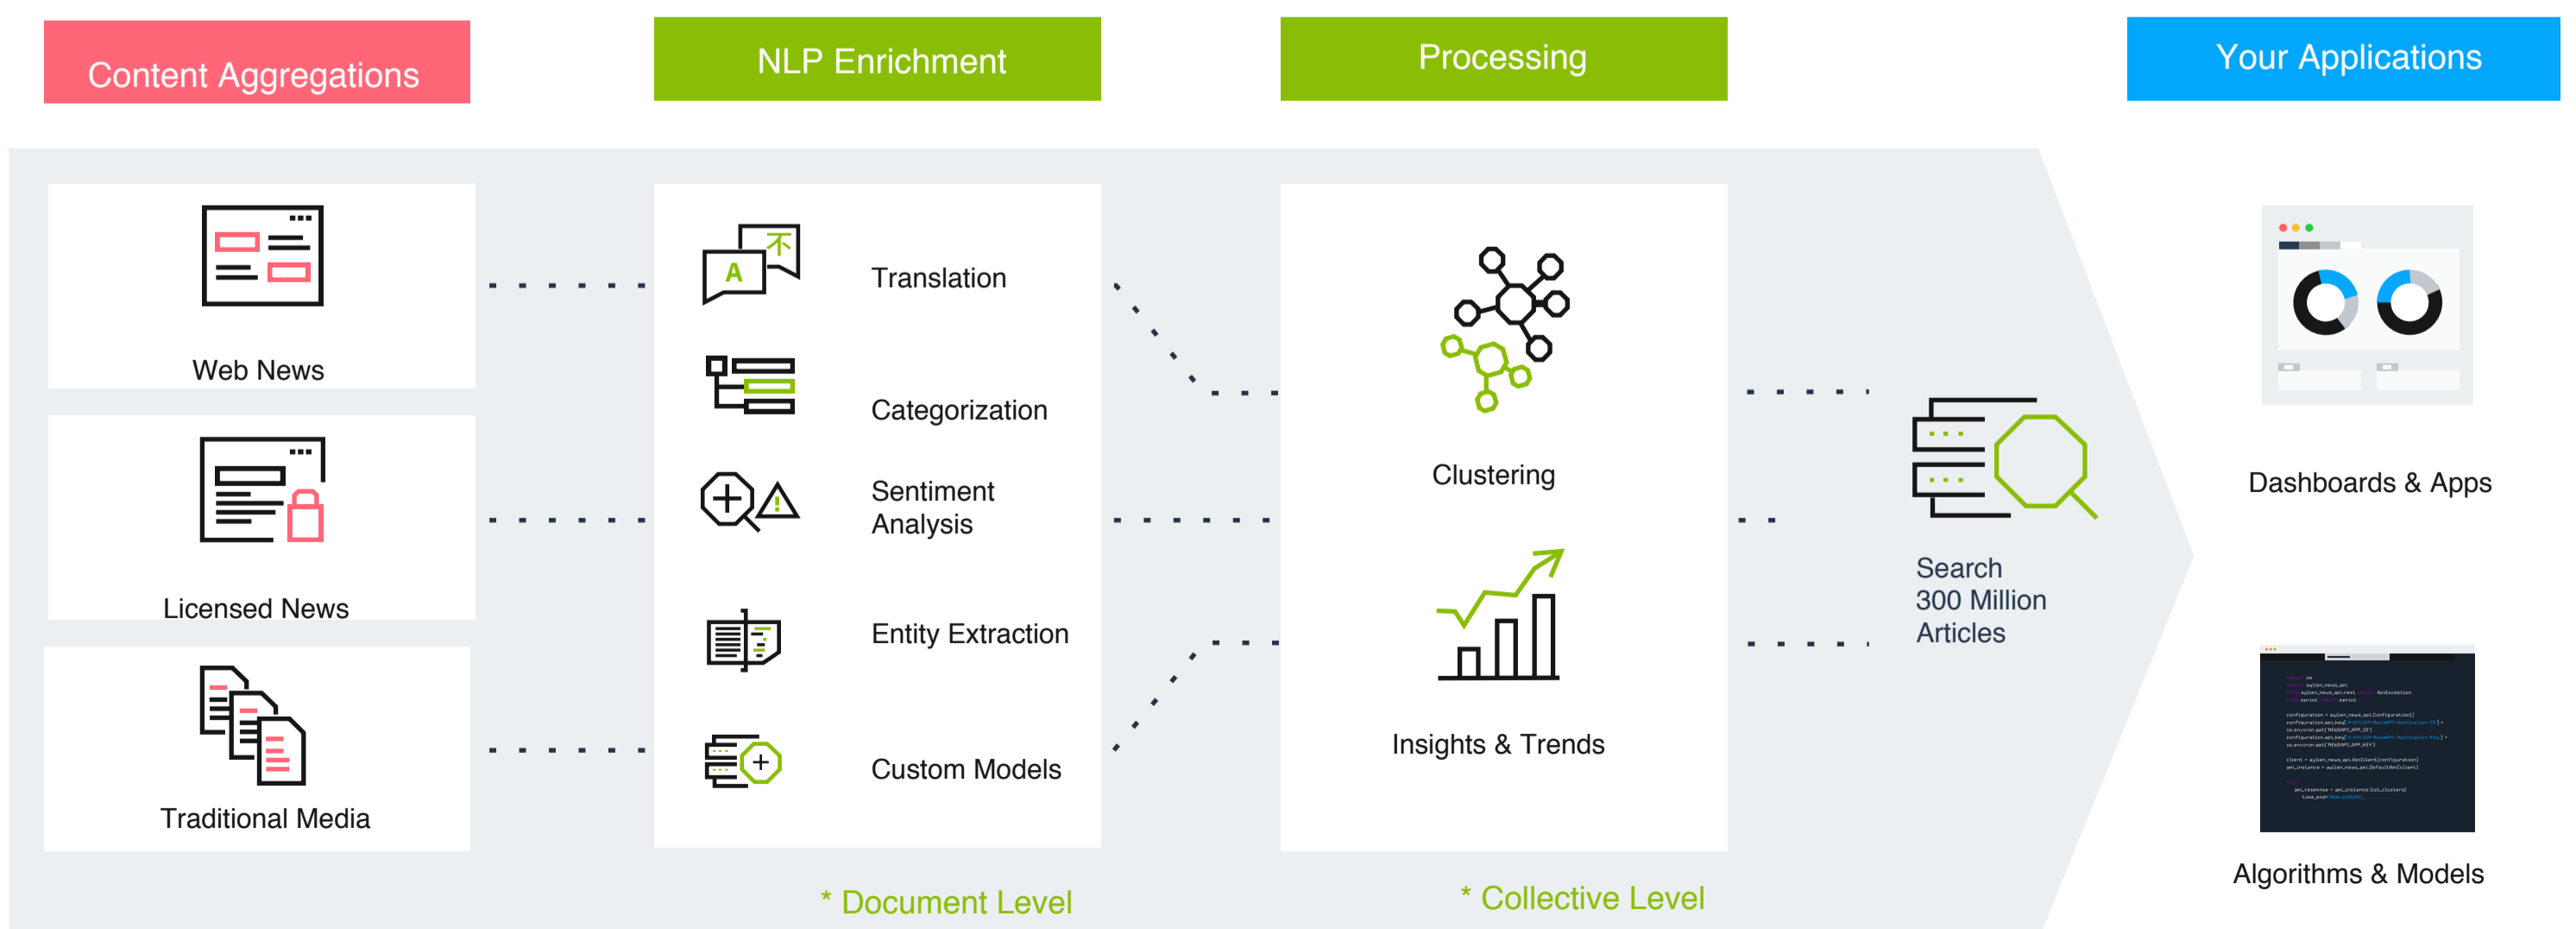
Content Aggregations

NLP Enrichment

Processing

Your Applications

Web News

Licensed News

Traditional Media

A

Translation

Categorization

Sentiment Analysis

Entity Extraction

Custom Models

Clustering

Insights & Trends

Search 300 Million Articles

Dashboards & Apps

Algorithms & Models

* Document Level

* Collective Level